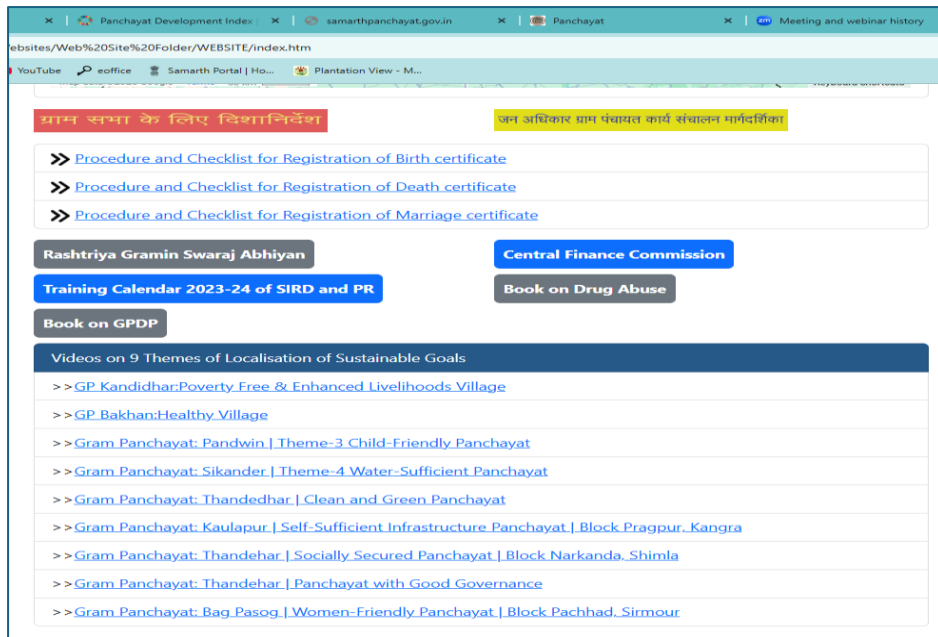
× | Panchayat Development Index | × | samarthpanchayat.gov.in × | Panchayat × | Meeting and webinar history

ebsites/Web%20Site%20Folder/WEBSITE/index.htm

YouTube eoffice Samarth Portal | Ho... Plantation View - M...

ग्राम सभा के लिए दिशानिर्देश

जन अधिकार ग्राम पंचायत कार्य संचालन मार्गदर्शिका

Procedure and Checklist for Registration of Birth certificate

Procedure and Checklist for Registration of Death certificate

Procedure and Checklist for Registration of Marriage certificate

Rashtriya Gramin Swaraj Abhiyan

Central Finance Commission

Training Calendar 2023-24 of SIRD and PR

Book on Drug Abuse

Book on GPDP

Videos on 9 Themes of Localisation of Sustainable Goals

>>GP Kandidhar:Poverty Free & Enhanced Livelihoods Village

>>GP Bakhan:Healthy Village

>>Gram Panchayat: Pandwin | Theme-3 Child-Friendly Panchayat

>>Gram Panchayat: Sikander | Theme-4 Water-Sufficient Panchayat

>>Gram Panchayat: Thandedhar | Clean and Green Panchayat

>>Gram Panchayat: Kaulapur | Self-Sufficient Infrastructure Panchayat | Block Pragpur, Kangra

>>Gram Panchayat: Thandehar | Socially Secured Panchayat | Block Narkanda, Shimla

>>Gram Panchayat: Thandehar | Panchayat with Good Governance

>>Gram Panchayat: Bag Pasog | Women-Friendly Panchayat | Block Pachhad, Sirmour